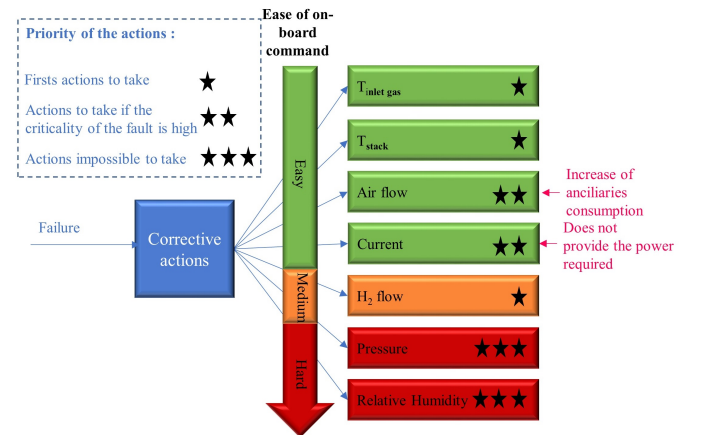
Priority of the actions :

Firsts actions to take ★

Actions to take if the criticality of the fault is high ★★

Actions impossible to take ★★★

Ease of on-board command

Easy

Medium

Hard

Failure

Corrective actions

$T_{inlet\ gas}$ ★

$T_{stack}$ ★

Air flow ★★

Current ★★

$H_2$ flow ★

Pressure ★★★

Relative Humidity ★★★

Increase of anciliaries consumption

Does not provide the power required